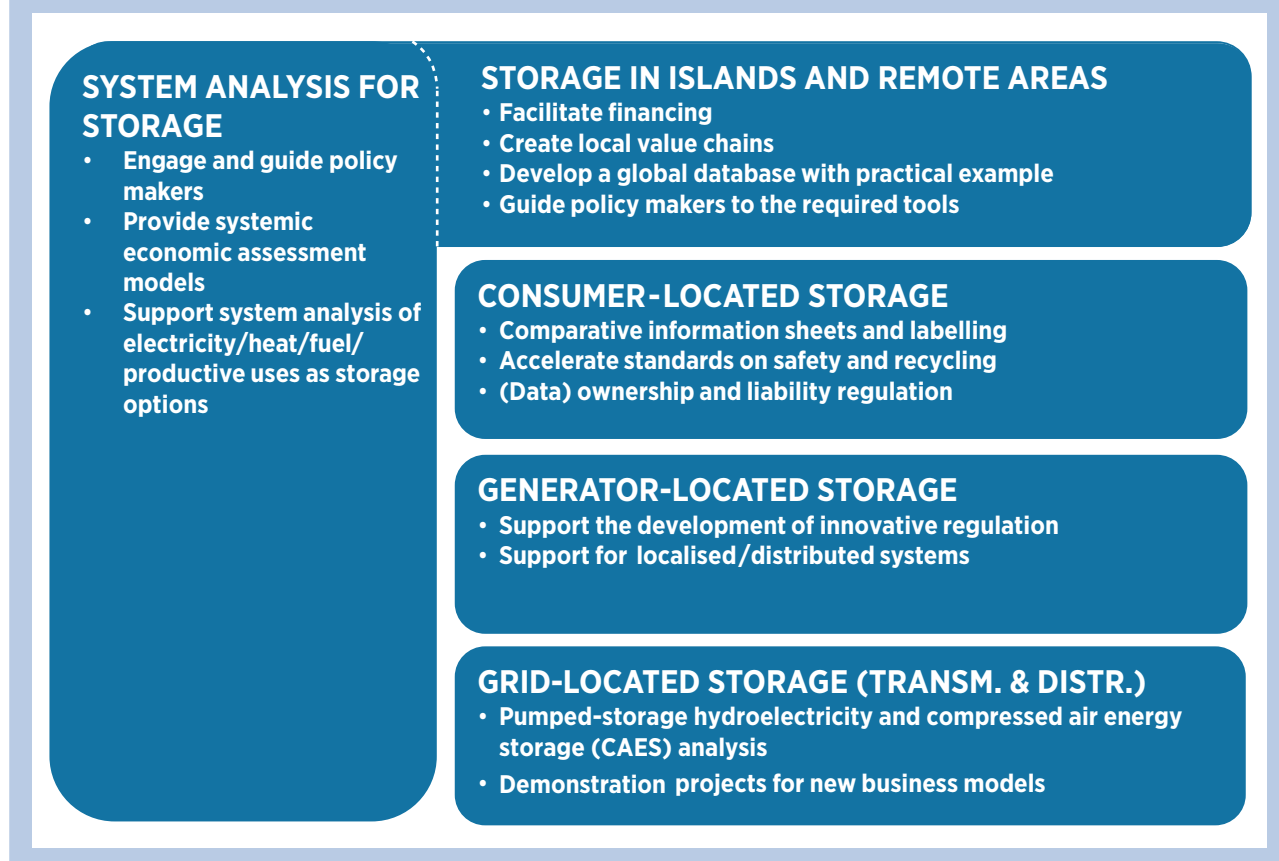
SYSTEM ANALYSIS FOR STORAGE
• Engage and guide policy makers
• Provide systemic economic assessment models
• Support system analysis of electricity/heat/fuel/productive uses as storage options

STORAGE IN ISLANDS AND REMOTE AREAS
• Facilitate financing
• Create local value chains
• Develop a global database with practical example
• Guide policy makers to the required tools

CONSUMER-LOCATED STORAGE
• Comparative information sheets and labelling
• Accelerate standards on safety and recycling
• (Data) ownership and liability regulation

GENERATOR-LOCATED STORAGE
• Support the development of innovative regulation
• Support for localised/distributed systems

GRID-LOCATED STORAGE (TRANSM. & DISTR.)
• Pumped-storage hydroelectricity and compressed air energy storage (CAES) analysis
• Demonstration projects for new business models